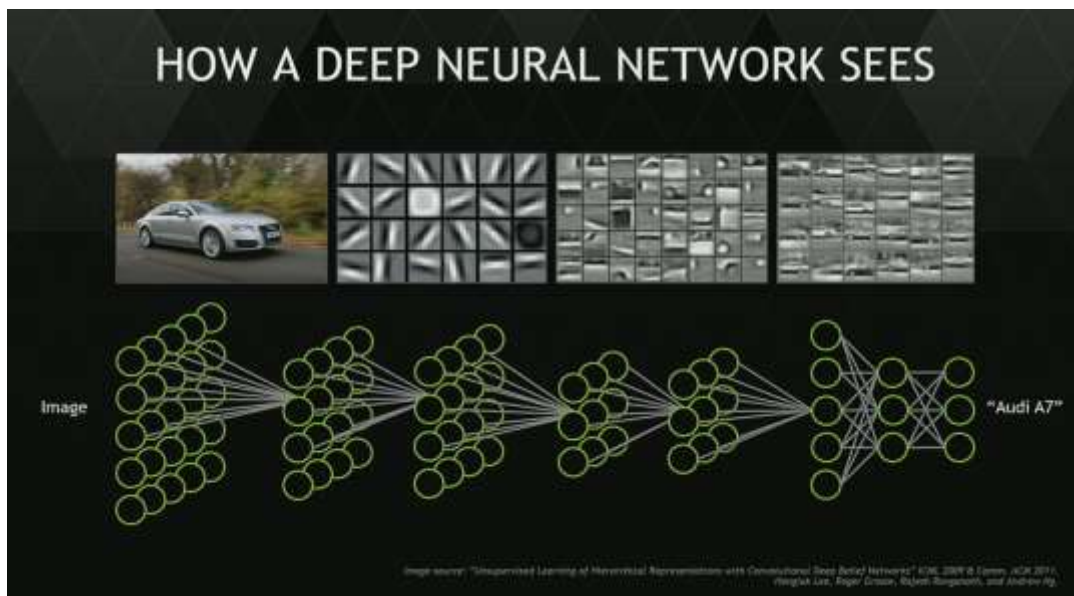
HOW A DEEP NEURAL NETWORK SEES

Image

"Audi A7"

Image source: "Unsupervised Learning of Hierarchical Representations with Convolutional Deep Belief Networks" ICML 2009 & Comm. ACM 2011. Honglak Lee, Roger Grosse, Rajesh Ranganath, and Andrew Ng.